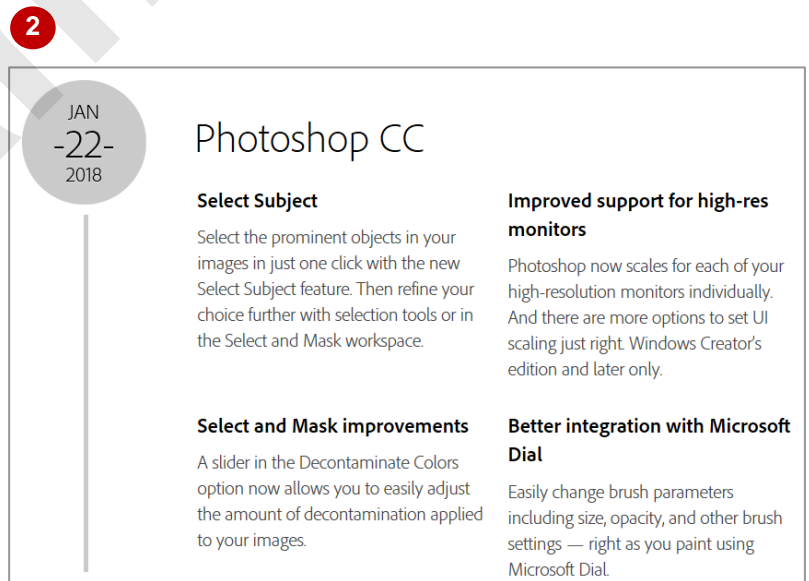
2

JAN
-22-
2018

Photoshop CC

Select Subject

Select the prominent objects in your images in just one click with the new Select Subject feature. Then refine your choice further with selection tools or in the Select and Mask workspace.

Improved support for high-res monitors

Photoshop now scales for each of your high-resolution monitors individually. And there are more options to set UI scaling just right. Windows Creator's edition and later only.

Select and Mask improvements

A slider in the Decontaminate Colors option now allows you to easily adjust the amount of decontamination applied to your images.

Better integration with Microsoft Dial

Easily change brush parameters including size, opacity, and other brush settings — right as you paint using Microsoft Dial.